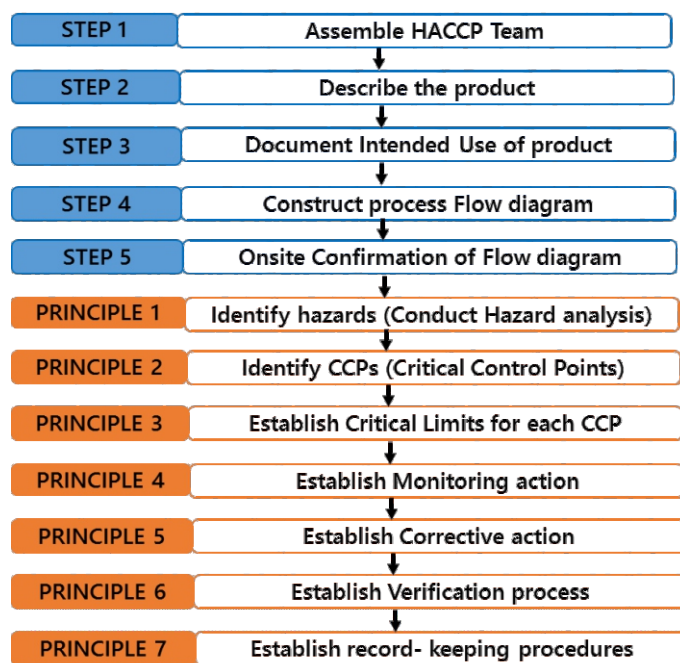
STEP 1 Assemble HACCP Team

STEP 2 Describe the product

STEP 3 Document Intended Use of product

STEP 4 Construct process Flow diagram

STEP 5 Onsite Confirmation of Flow diagram

PRINCIPLE 1 Identify hazards (Conduct Hazard analysis)

PRINCIPLE 2 Identify CCPs (Critical Control Points)

PRINCIPLE 3 Establish Critical Limits for each CCP

PRINCIPLE 4 Establish Monitoring action

PRINCIPLE 5 Establish Corrective action

PRINCIPLE 6 Establish Verification process

PRINCIPLE 7 Establish record- keeping procedures